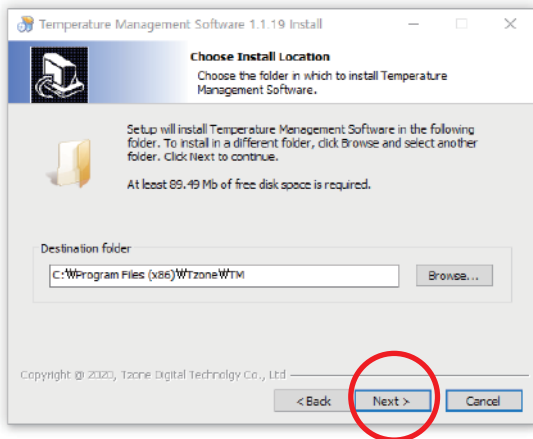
Temperature Management Software 1.1.19 Install

Choose Install Location

Choose the folder in which to install Temperature Management Software.

Setup will install Temperature Management Software in the following folder. To install in a different folder, click Browse and select another folder. Click Next to continue.

At least 89.49 Mb of free disk space is required.

Destination folder

C:\Program Files (x86)\Tzone\TM

Browse...

Copyright @ 2020, Tzone Digital Technolgy Co., Ltd

< Back

Next >

Cancel